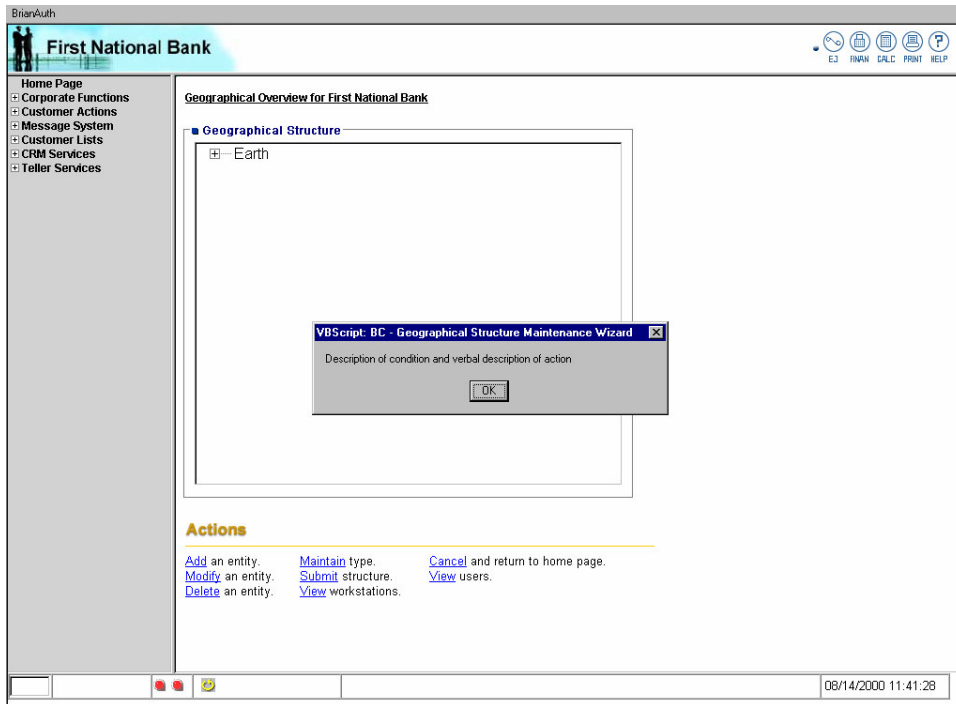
BrianAuth

First National Bank

EJ FINAN CALC PRINT HELP

Home Page
Corporate Functions
Customer Actions
Message System
Customer Lists
CRM Services
Teller Services

Geographical Overview for First National Bank

Geographical Structure

Earth

VBScript: BC - Geographical Structure Maintenance Wizard

Description of condition and verbal description of action

OK

Actions

Add an entity.
Modify an entity.
Delete an entity.

Maintain type.
Submit structure.
View workstations.

Cancel and return to home page.
View users.

08/14/2000 11:41:28